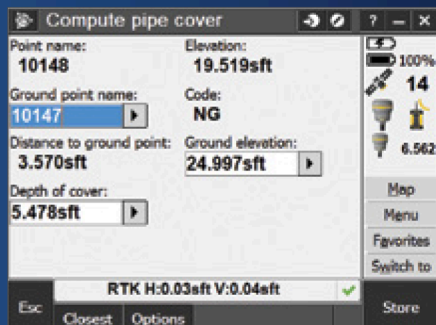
Compute pipe cover

?

Point name:
10148

Elevation:
19.519sft

Ground point name:
10147

Code:
NG

Distance to ground point:
3.570sft

Ground elevation:
24.997sft

Depth of cover:
5.478sft

100%
14
6.562

Map
Menu
Favorites
Switch to

RTK H:0.03sft V:0.04sft

Esc
Closest
Options
Store